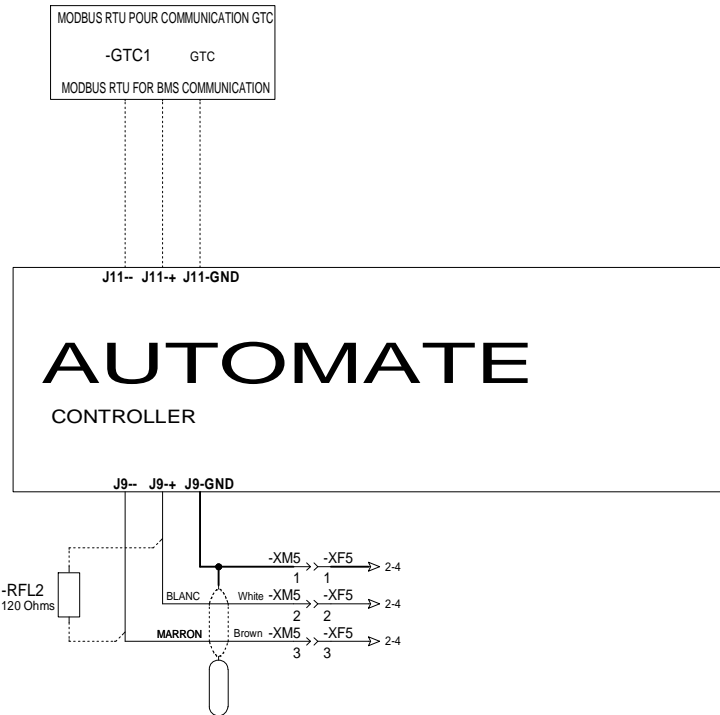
MODBUS RTU POUR COMMUNICATION GTC
-GTC1 GTC
MODBUS RTU FOR BMS COMMUNICATION

J11-- J11-+ J11-GND

AUTOMATE

CONTROLLER

J9-- J9-+ J9-GND

-RFL2
120 Ohms

-XM5 1 -XF5 1 2-4
BLANC White -XM5 2 -XF5 2 2-4
MARRON Brown -XM5 3 -XF5 3 2-4